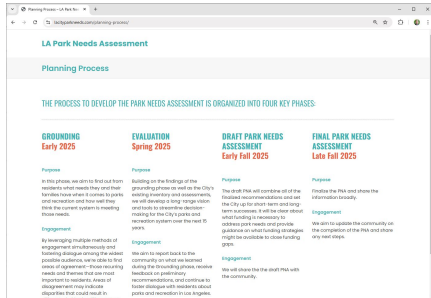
Planning Process – LA Park Ne

laparksneeds.com/planning-process/

LA Park Needs Assessment

Planning Process

THE PROCESS TO DEVELOP THE PARK NEEDS ASSESSMENT IS ORGANIZED INTO FOUR KEY PHASES:

GROUNDING
Early 2025

Purpose

In this phase, we aim to find out from residents what needs they and their families have when it comes to parks and recreation and how well they think the current system is meeting those needs.

Engagement

By leveraging multiple methods of engagement simultaneously and fostering dialogue among the widest possible audience, we're able to find areas of agreement—those recurring needs and themes that are most important to residents. Areas of disagreement may indicate disparities that could result in

EVALUATION
Spring 2025

Purpose

Building on the findings of the grounding phase as well as the City's existing inventory and assessments, we will develop a long-range vision and tools to streamline decision-making for the City's parks and recreation system over the next 15 years.

Engagement

We aim to report back to the community on what we learned during the Grounding phase, receive feedback on preliminary recommendations, and continue to foster dialogue with residents about parks and recreation in Los Angeles.

DRAFT PARK NEEDS ASSESSMENT
Early Fall 2025

Purpose

The draft PNA will combine all of the finalized recommendations and set the City up for short-term and long-term successes. It will be clear about what funding is necessary to address park needs and provide guidance on what funding strategies might be available to close funding gaps.

Engagement

We will share the the draft PNA with the community.

FINAL PARK NEEDS ASSESSMENT
Late Fall 2025

Purpose

Finalize the PNA and share the information broadly.

Engagement

We aim to update the community on the completion of the PNA and share any next steps.